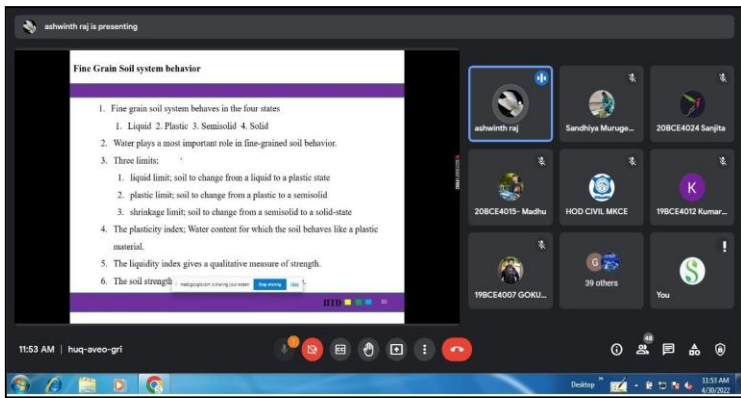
ashwinth raj is presenting

Fine Grain Soil system behavior

1. Fine grain soil system behaves in the four states
1. Liquid 2. Plastic 3. Semisolid 4. Solid
2. Water plays a most important role in fine-grained soil behavior.
3. Three limits;
1. liquid limit; soil to change from a liquid to a plastic state
2. plastic limit; soil to change from a plastic to a semisolid
3. shrinkage limit; soil to change from a semisolid to a solid-state
4. The plasticity index; Water content for which the soil behaves like a plastic material.
5. The liquidity index gives a qualitative measure of strength.
6. The soil strength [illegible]

meet.google.com is sharing your screen. Stop sharing Hide

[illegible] 33

ashwinth raj
Sandhiya Muruge...
20BCE4024 Sanjita
20BCE4015- Madhu
HOD CIVIL MKCE
K
19BCE4012 Kumar...
19BCE4007 GOKU...
G
39 others
S
You

11:53 AM | huq-aveo-gri

48

Desktop
11:53 AM
4/30/2022